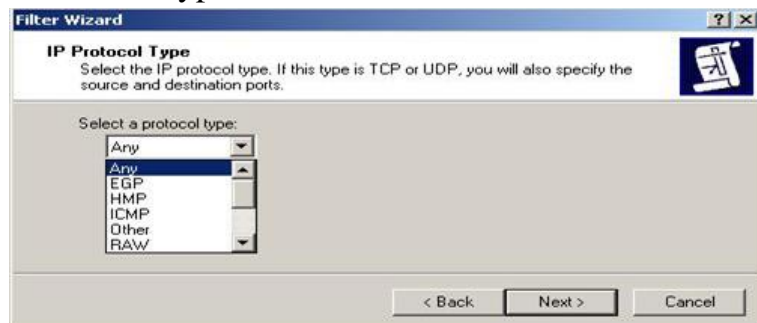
Filter Wizard

?

X

IP Protocol Type

Select the IP protocol type. If this type is TCP or UDP, you will also specify the source and destination ports.

Select a protocol type:

Any

Any
EGP
HMP
ICMP
Other
RAW

< Back

Next >

Cancel